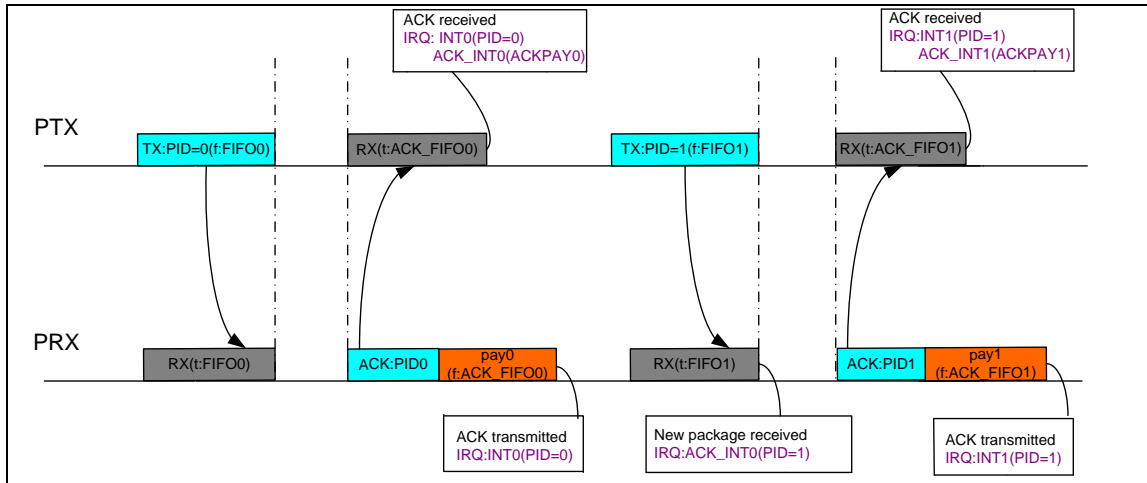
ACK received
IRQ: INT0(PID=0)
ACK_INT0(ACKPAY0)

ACK received
IRQ:INT1(PID=1)
ACK_INT1(ACKPAY1)

PTX

TX:PID=0(f:FIFO0)

RX(t:ACK_FIFO0)

TX:PID=1(f:FIFO1)

RX(t:ACK_FIFO1)

PRX

RX(t:FIFO0)

ACK:PID0

pay0
(f:ACK_FIFO0)

RX(t:FIFO1)

ACK:PID1

pay1
(f:ACK_FIFO1)

ACK transmitted
IRQ:INT0(PID=0)

New package received
IRQ:ACK_INT0(PID=1)

ACK transmitted
IRQ:INT1(PID=1)